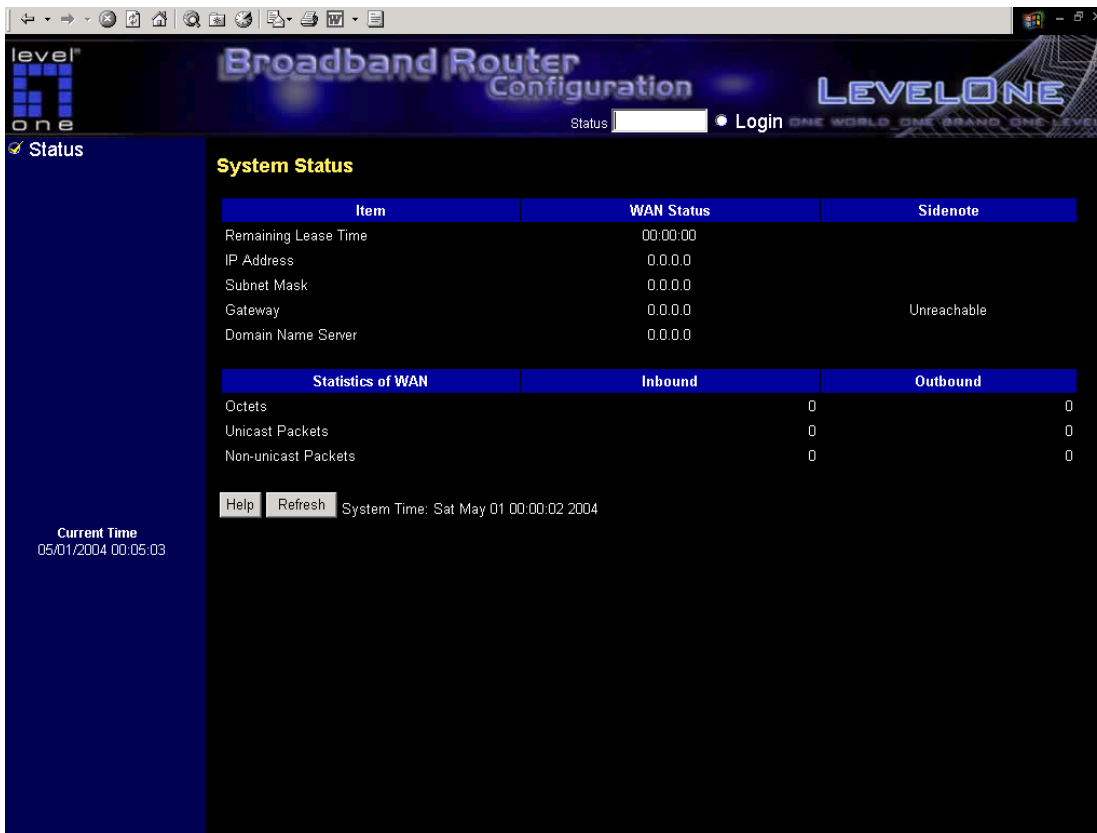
level one

Broadband Router Configuration

LEVELONE

Status

Login

ONE WORLD ONE BRAND ONE LEVEL

Status

System Status

| Item | WAN Status | Sidenote |
|---|---|---|
| Remaining Lease Time | 00:00:00 | |
| IP Address | 0.0.0.0 | |
| Subnet Mask | 0.0.0.0 | |
| Gateway | 0.0.0.0 | Unreachable |
| Domain Name Server | 0.0.0.0 | |

| Statistics of WAN | Inbound | Outbound |
|---|---|---|
| Octets | 0 | 0 |
| Unicast Packets | 0 | 0 |
| Non-unicast Packets | 0 | 0 |

Help Refresh System Time: Sat May 01 00:00:02 2004

Current Time
05/01/2004 00:05:03